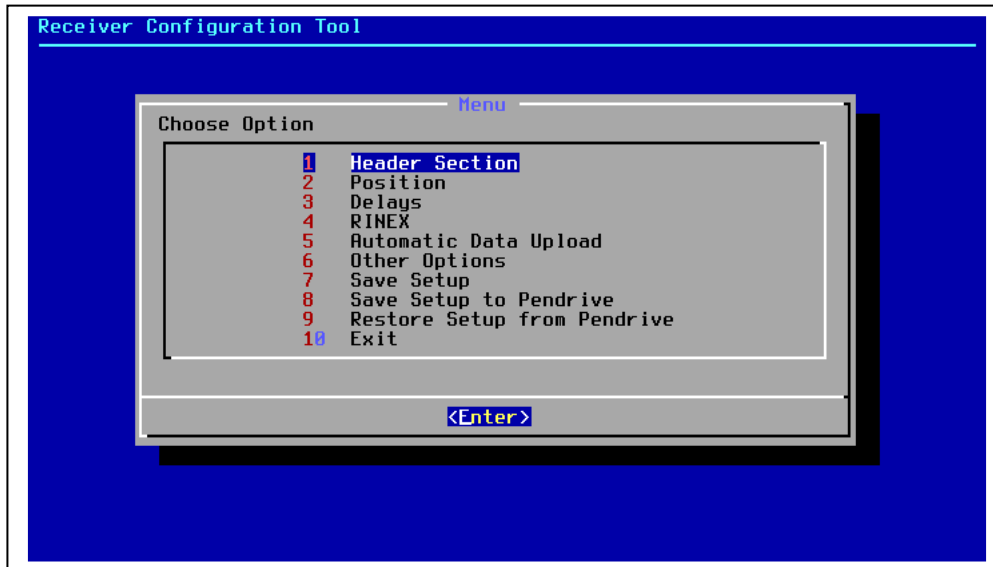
Receiver Configuration Tool

Menu

Choose Option

1 Header Section
2 Position
3 Delays
4 RINEX
5 Automatic Data Upload
6 Other Options
7 Save Setup
8 Save Setup to Pendrive
9 Restore Setup from Pendrive
10 Exit

<Enter>